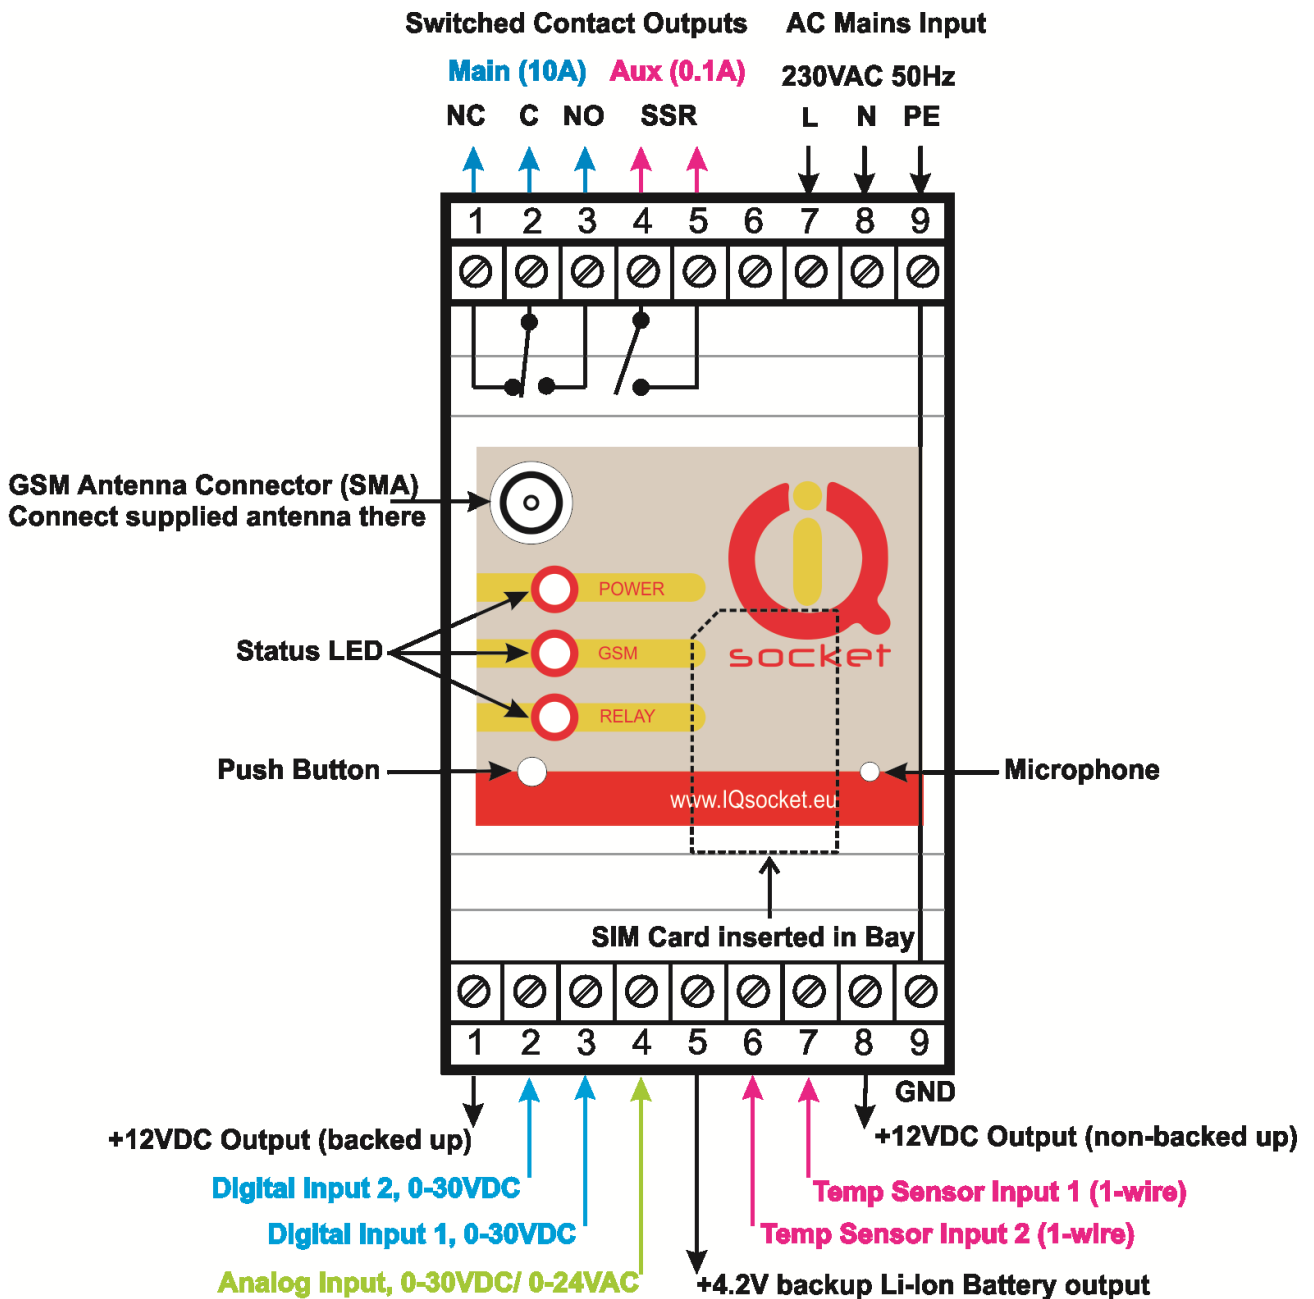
Switched Contact Outputs

AC Mains Input

Main (10A) Aux (0.1A)

230VAC 50Hz

NC C NO SSR

L N PE

1 2 3 4 5 6 7 8 9

GSM Antenna Connector (SMA)
Connect supplied antenna there

POWER

GSM

RELAY

Status LED

socket

Push Button

Microphone

www.IQsocket.eu

SIM Card inserted in Bay

1 2 3 4 5 6 7 8 9

GND

+12VDC Output (backed up)

+12VDC Output (non-backed up)

Digital Input 2, 0-30VDC

Temp Sensor Input 1 (1-wire)

Digital Input 1, 0-30VDC

Temp Sensor Input 2 (1-wire)

Analog Input, 0-30VDC/ 0-24VAC

+4.2V backup Li-Ion Battery output